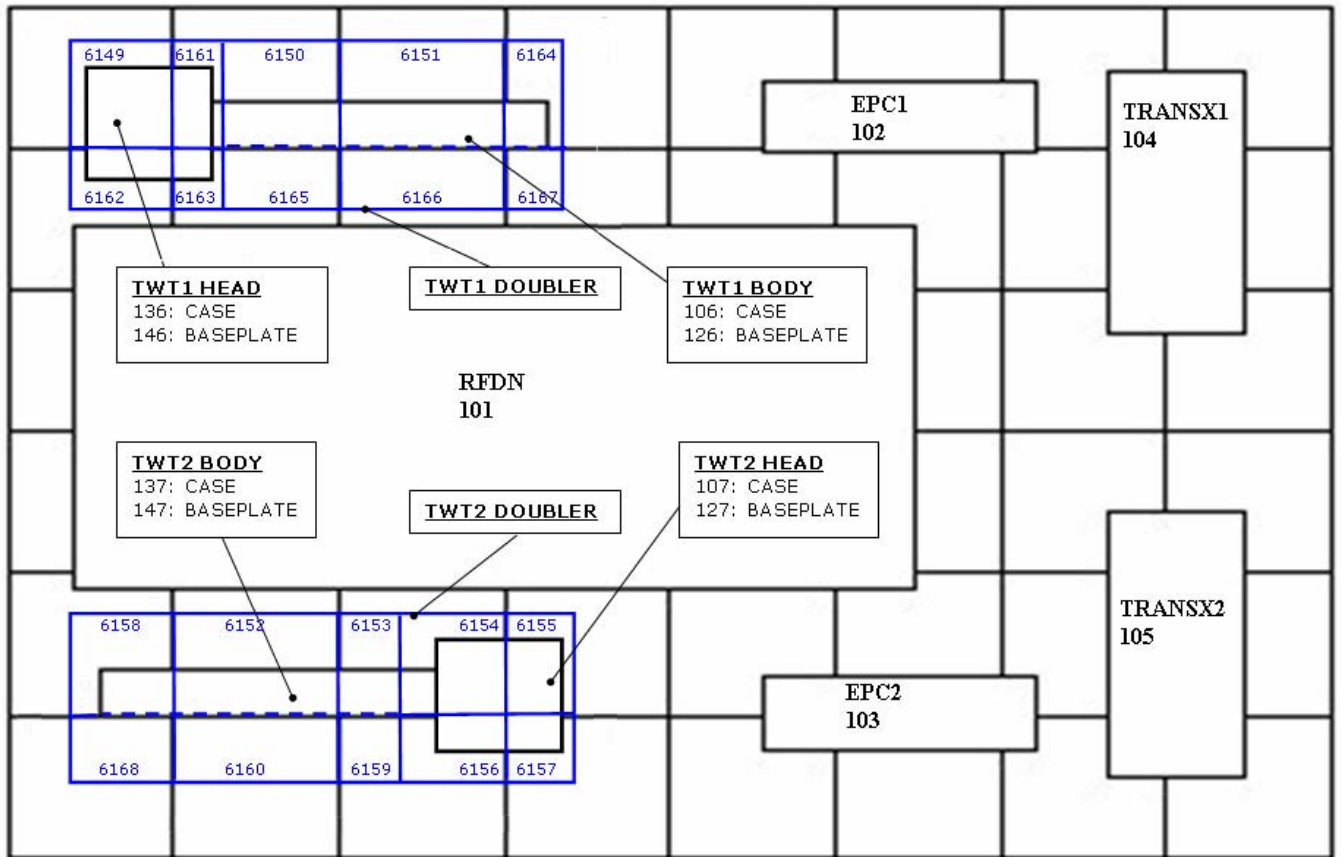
6149 6161 6150 6151 6164

6162 6163 6165 6166 6167

EPC1
102

TRANSX1
104

TWT1 HEAD
136: CASE
146: BASEPLATE

TWT1 DOUBLER

TWT1 BODY
106: CASE
126: BASEPLATE

RFDN
101

TWT2 BODY
137: CASE
147: BASEPLATE

TWT2 DOUBLER

TWT2 HEAD
107: CASE
127: BASEPLATE

6158 6152 6153 6154 6155

6168 6160 6159 6156 6157

TRANSX2
105

EPC2
103